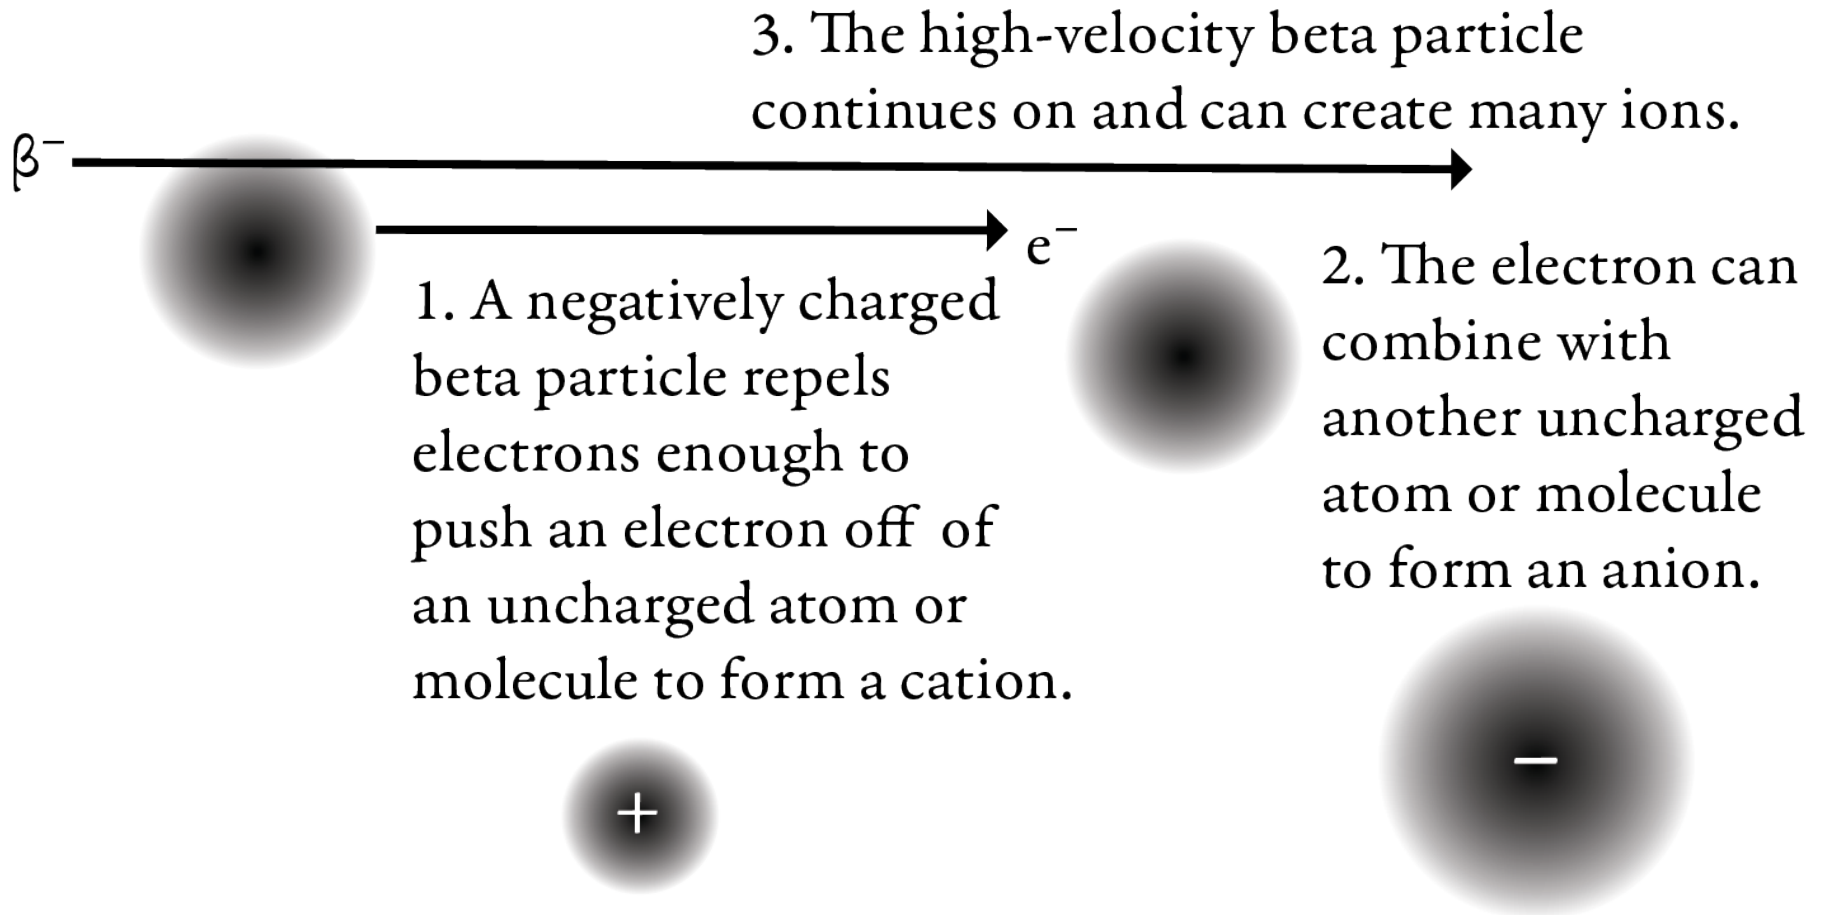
3. The high-velocity beta particle continues on and can create many ions.

$\beta^-$

$e^-$

1. A negatively charged beta particle repels electrons enough to push an electron off of an uncharged atom or molecule to form a cation.

2. The electron can combine with another uncharged atom or molecule to form an anion.

+

−